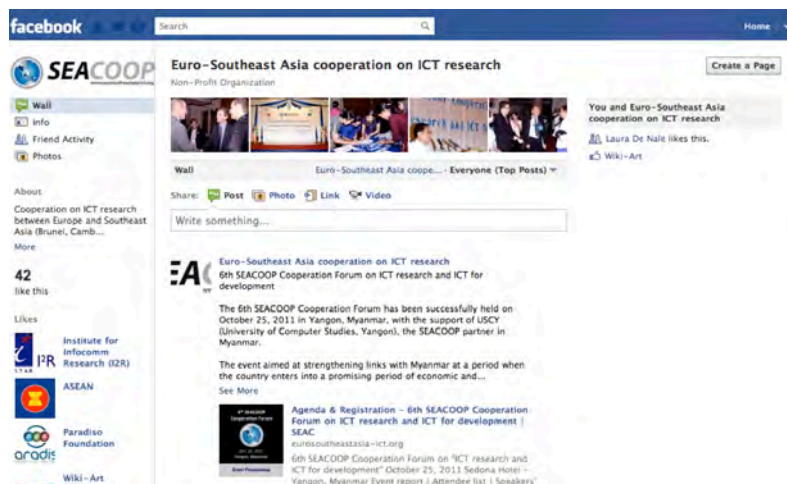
facebook

Search

Home

SEACOOP

Wall
Info
Friend Activity
Photos

About

Cooperation on ICT research between Europe and Southeast Asia (Brunei, Camb...
More

42
like this

Likes

Institute for Infocomm Research (I2R)

ASEAN

Paradiso Foundation

Wiki-Art

Euro-Southeast Asia cooperation on ICT research
Non-Profit Organization

Create a Page

You and Euro-Southeast Asia cooperation on ICT research

Laura De Nale likes this.

Wiki-Art

Wall

Euro-Southeast Asia coope... · Everyone (Top Posts)

Share: Post Photo Link Video

Write something...

Euro-Southeast Asia cooperation on ICT research
6th SEACOOP Cooperation Forum on ICT research and ICT for development

The 6th SEACOOP Cooperation Forum has been successfully held on October 25, 2011 in Yangon, Myanmar, with the support of USCY (University of Computer Studies, Yangon), the SEACOOP partner in Myanmar.

The event aimed at strengthening links with Myanmar at a period when the country enters into a promising period of economic and...

See More

Agenda & Registration - 6th SEACOOP Cooperation Forum on ICT research and ICT for development | SEAC
eurosoutheastasia-ict.org
6th SEACOOP Cooperation Forum on "ICT research and ICT for development" October 25, 2011 Sedona Hotel - Yangon, Myanmar Event report | Attendee list | Speakers'